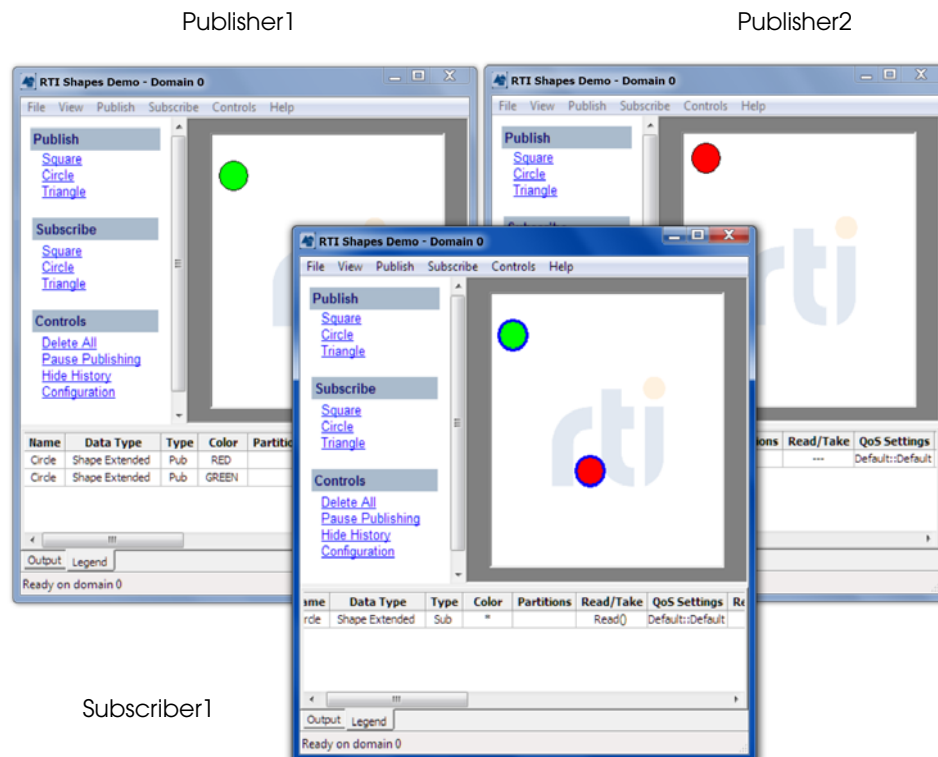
Publisher1

Publisher2

RTI Shapes Demo - Domain 0

File View Publish Subscribe Controls Help

Publish
Square
Circle
Triangle

Subscribe
Square
Circle
Triangle

Controls
Delete All
Pause Publishing
Hide History
Configuration

| Name | Data Type | Type | Color | Partiti |
|---|---|---|---|---|
| Circle | Shape Extended | Pub | RED | |
| Circle | Shape Extended | Pub | GREEN | |

Output Legend

Ready on domain 0

RTI Shapes Demo - Domain 0

File View Publish Subscribe Controls Help

Publish
Square
Circle
Triangle

rti

| ions | Read/Take | QoS Settings |
|---|---|---|
| | --- | Default::Default |

RTI Shapes Demo - Domain 0

File View Publish Subscribe Controls Help

Publish
Square
Circle
Triangle

Subscribe
Square
Circle
Triangle

Controls
Delete All
Pause Publishing
Hide History
Configuration

rti

| ame | Data Type | Type | Color | Partitions | Read/Take | QoS Settings | Re |
|---|---|---|---|---|---|---|---|
| rcle | Shape Extended | Sub | * | | Read() | Default::Default | |

Output Legend

Ready on domain 0

Subscriber1